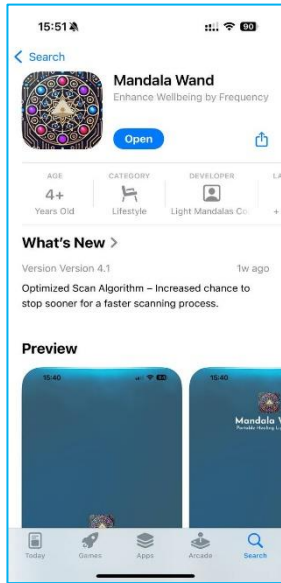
15:51
90

< Search

Mandala Wand
Enhance Wellbeing by Frequency

Open

AGE
4+
Years Old

CATEGORY
Lifestyle

DEVELOPER
Light Mandalas Co

LA
+

What's New >

Version Version 4.1

1w ago

Optimized Scan Algorithm – Increased chance to stop sooner for a faster scanning process.

Preview

15:40

15:40

Mandala W
Portable Healing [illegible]

Today

Games

Apps

Arcade

Search